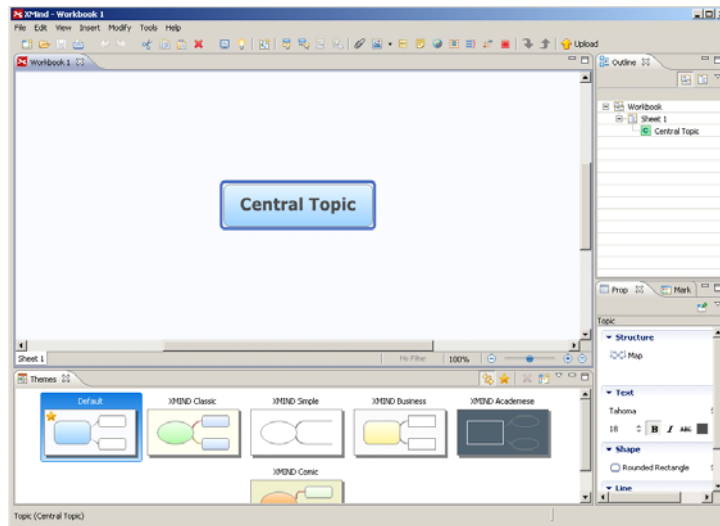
XMind - Workbook 1

File Edit View Insert Modify Tools Help

Upload

Workbook 1

Central Topic

Sheet 1

No Filter

100%

Outline

Workbook

Sheet 1

Central Topic

Prop

Mark

Topic

Structure

Map

Text

Tahoma

18

B

I

ABC

Shape

Rounded Rectangle

Line

Themes

Default

XMIND Classic

XMIND Simple

XMIND Business

XMIND Academese

XMIND Comic

Topic (Central Topic)